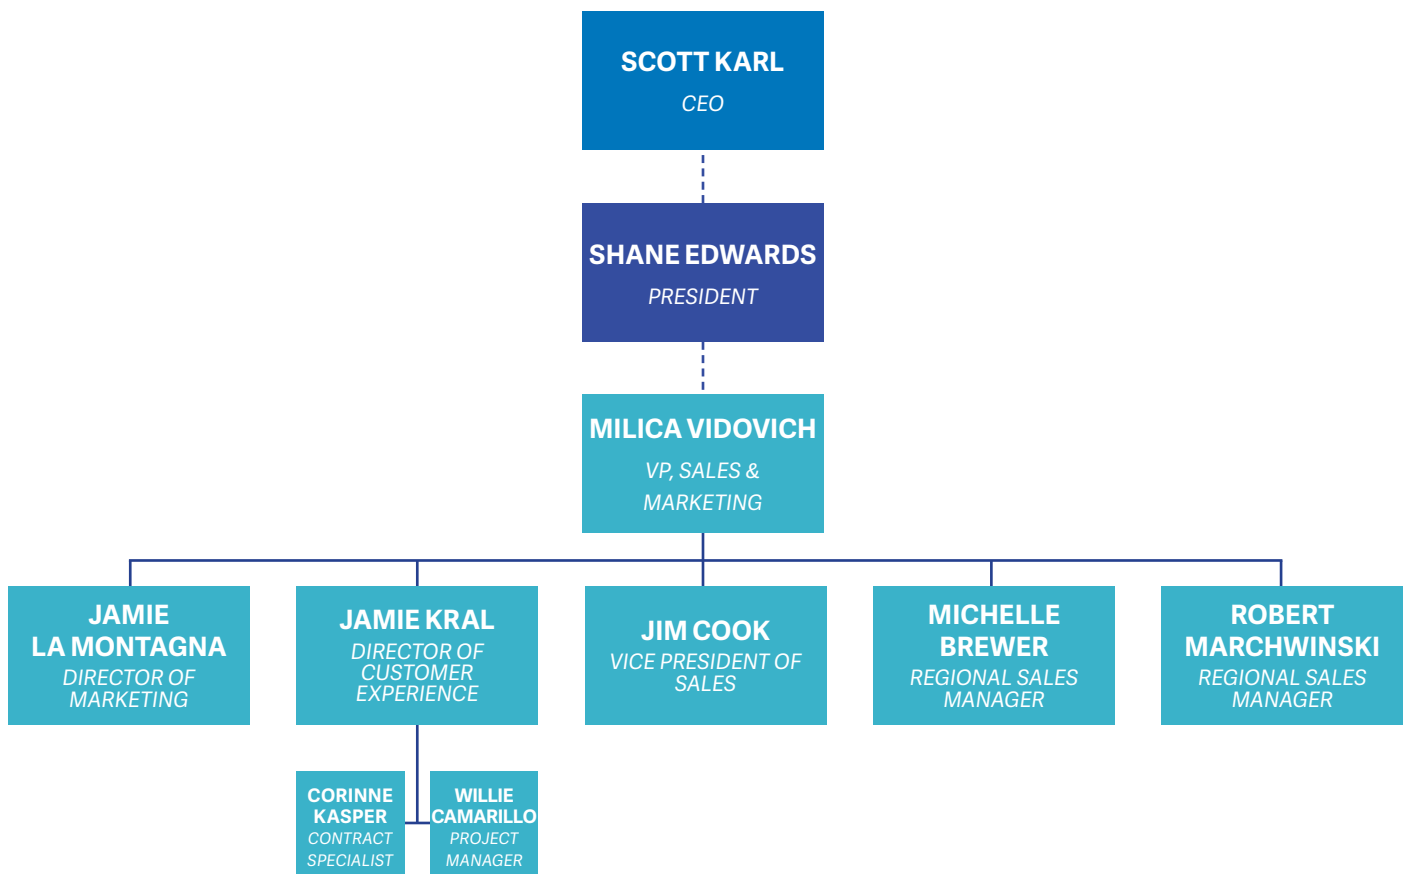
SCOTT KARL
CEO

SHANE EDWARDS
PRESIDENT

MILICA VIDOVICH
VP, SALES & MARKETING

JAMIE LA MONTAGNA
DIRECTOR OF MARKETING

JAMIE KRAL
DIRECTOR OF CUSTOMER EXPERIENCE

JIM COOK
VICE PRESIDENT OF SALES

MICHELLE BREWER
REGIONAL SALES MANAGER

ROBERT MARCHWINSKI
REGIONAL SALES MANAGER

CORINNE KASPER
CONTRACT SPECIALIST

WILLIE CAMARILLO
PROJECT MANAGER